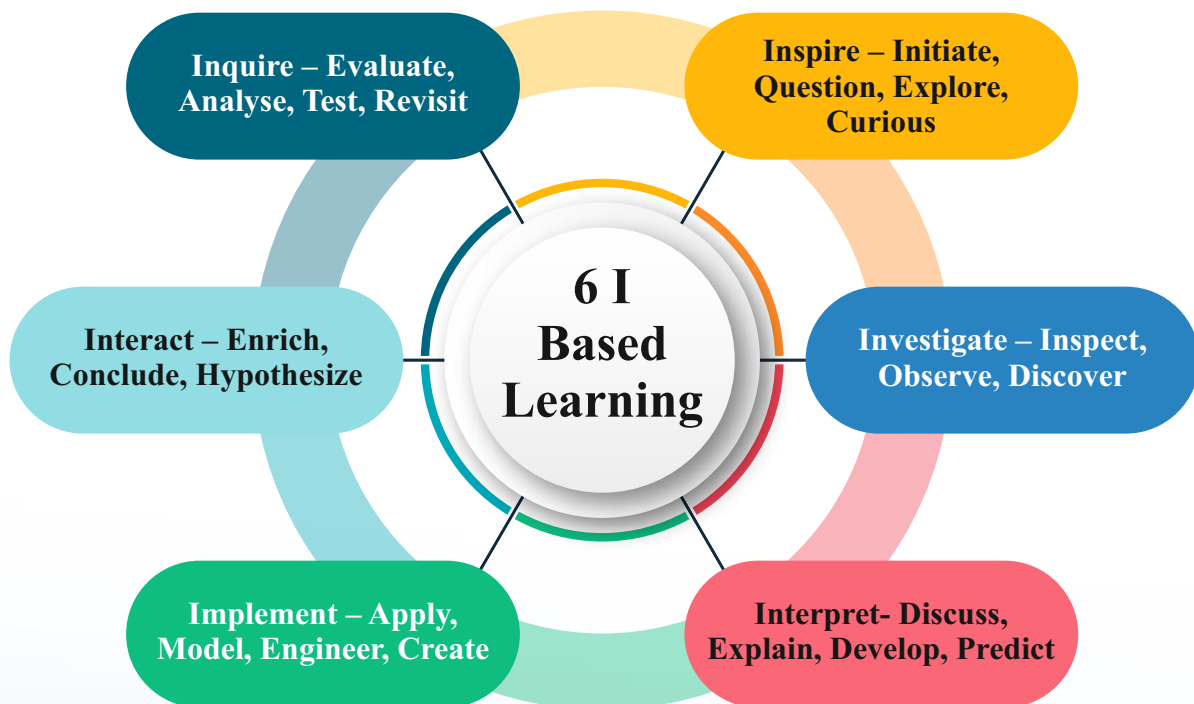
6 I Based Learning

Inquire – Evaluate, Analyse, Test, Revisit

Inspire – Initiate, Question, Explore, Curious

Interact – Enrich, Conclude, Hypothesize

Investigate – Inspect, Observe, Discover

Implement – Apply, Model, Engineer, Create

Interpret- Discuss, Explain, Develop, Predict